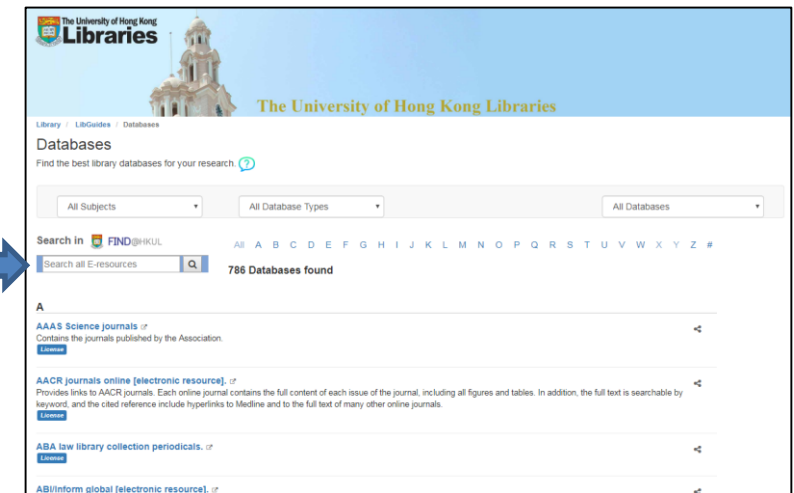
The University of Hong Kong
Libraries

The University of Hong Kong Libraries

Library / LibGuides / Databases

Databases

Find the best library databases for your research.

All Subjects

All Database Types

All Databases

Search in FIND@HKUL

Search all E-resources

All A B C D E F G H I J K L M N O P Q R S T U V W X Y Z #

786 Databases found

A

AAAS Science journals
Contains the journals published by the Association.
License

AACR journals online [electronic resource].
Provides links to AACR journals. Each online journal contains the full content of each issue of the journal, including all figures and tables. In addition, the full text is searchable by keyword, and the cited reference include hyperlinks to Medline and to the full text of many other online journals.
License

ABA law library collection periodicals.
License

ABI/inform global [electronic resource].